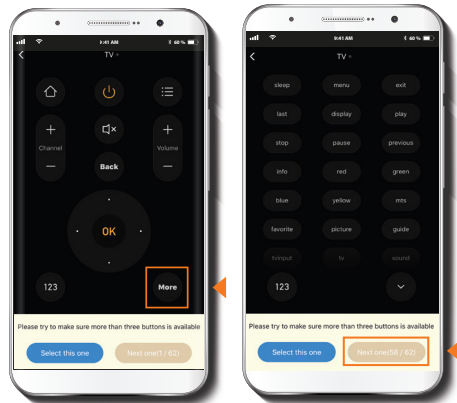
9:41 AM
60 %
TV

Channel
Back
Volume
OK
123
More
Please try to make sure more than three buttons is available
Select this one
Next one(1 / 62)

9:41 AM
60 %
TV

sleep
menu
exit
last
display
play
stop
pause
previous
info
red
green
blue
yellow
mts
favorite
picture
guide
tvinput
tv
sound
123
Please try to make sure more than three buttons is available
Select this one
Next one(58 / 62)